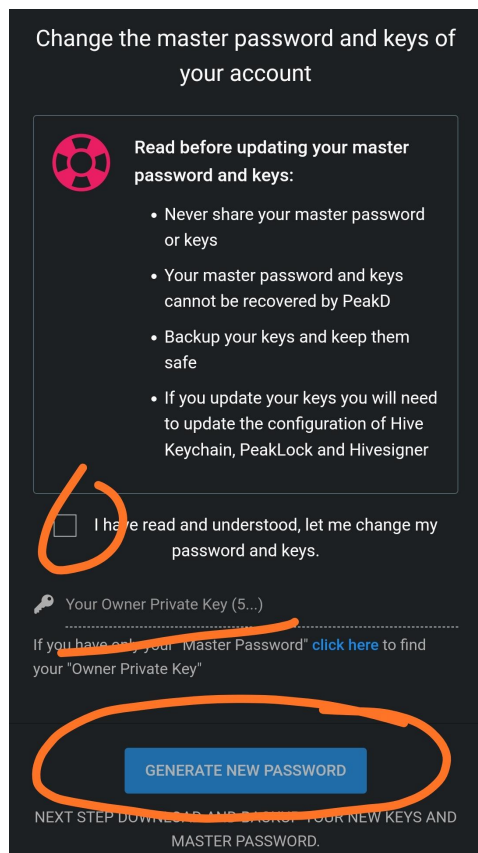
Change the master password and keys of your account

Read before updating your master password and keys:

- Never share your master password or keys
- Your master password and keys cannot be recovered by PeakD
- Backup your keys and keep them safe
- If you update your keys you will need to update the configuration of Hive Keychain, PeakLock and Hivesigner

I have read and understood, let me change my password and keys.

Your Owner Private Key (5...)

If you have only your "Master Password" click here to find your "Owner Private Key"

GENERATE NEW PASSWORD

NEXT STEP DOWN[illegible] AND BACKUP YOUR NEW KEYS AND MASTER PASSWORD.